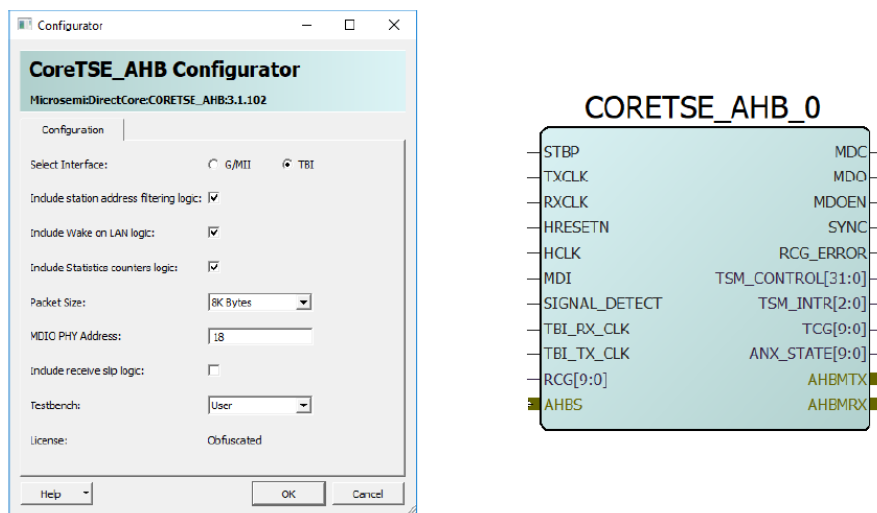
Configurator

CoreTSE_AHB Configurator

Microsemi:DirectCore:CORETSE_AHB:3.1.102

Configuration

Select Interface: G/MII TBI

Include station address filtering logic:

Include Wake on LAN logic:

Include Statistics counters logic:

Packet Size: 8K Bytes

MDIO PHY Address: 18

Include receive slip logic:

Testbench: User

License: Obfuscated

Help OK Cancel

CORETSE_AHB_0

| | |
|---|---|
| STBP | MDC |
| TXCLK | MDO |
| RXCLK | MDOEN |
| HRESETN | SYNC |
| HCLK | RCG_ERROR |
| MDI | TSM_CONTROL[31:0] |
| SIGNAL_DETECT | TSM_INTR[2:0] |
| TBI_RX_CLK | TCG[9:0] |
| TBI_TX_CLK | ANX_STATE[9:0] |
| RCG[9:0] | AHBMTX |
| AHBS | AHBMRX |